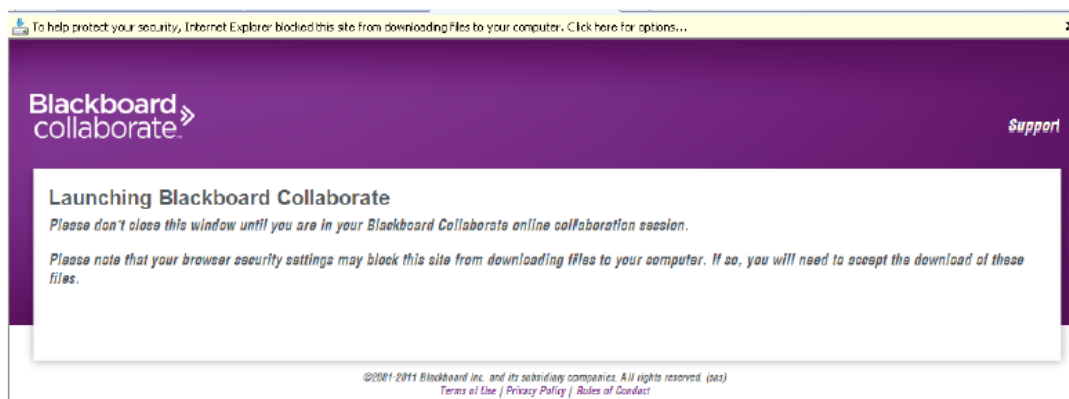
To help protect your security, Internet Explorer blocked this site from downloading files to your computer. Click here for options...

x

Blackboard collaborate.

Support

Launching Blackboard Collaborate

Please don't close this window until you are in your Blackboard Collaborate online collaboration session.

Please note that your browser security settings may block this site from downloading files to your computer. If so, you will need to accept the download of these files.

©2001-2011 Blackboard Inc. and its subsidiary companies. All rights reserved. (sas)
Terms of Use | Privacy Policy | Rules of Conduct